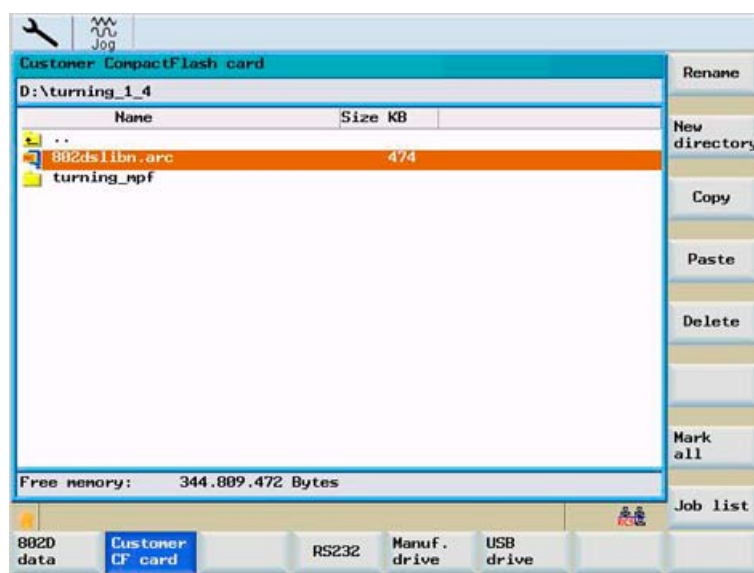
Jog

Customer CompactFlash card

D:\turning_1_4

| Name | Size KB |
|---|---|
| .. | |
| 802dslibn.arc | 474 |
| turning_mpf | |

Free memory: 344.809.472 Bytes

Rename

New directory

Copy

Paste

Delete

Mark all

Job list

802D data

Customer CF card

RS232

Manuf. drive

USB drive